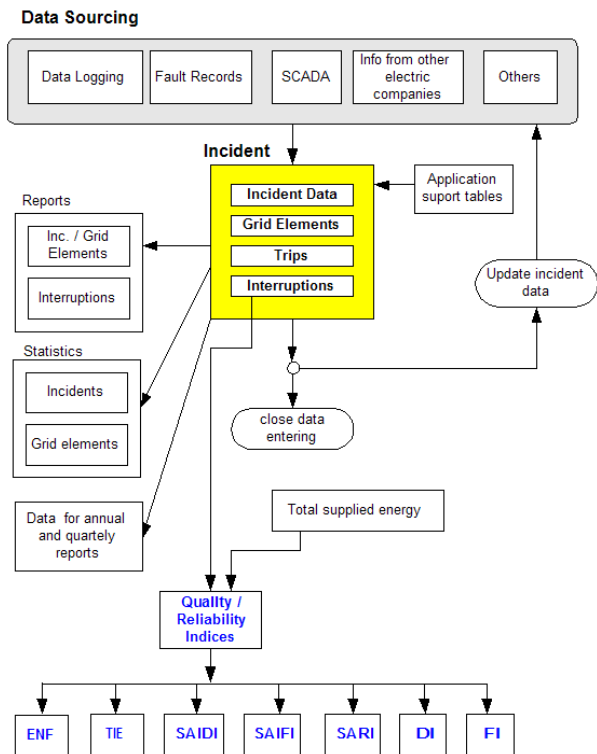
Data Sourcing

Data Logging

Fault Records

SCADA

Info from other electric companies

Others

Incident

Incident Data

Grid Elements

Trips

Interruptions

Application suport tables

Update incident data

Reports

Inc. / Grid Elements

Interruptions

Statistics

Incidents

Grid elements

close data entering

Data for annual and quartely reports

Total supplied energy

Quality / Reliability Indices

ENF

TIE

SAIDI

SAIFI

SARI

DI

FI